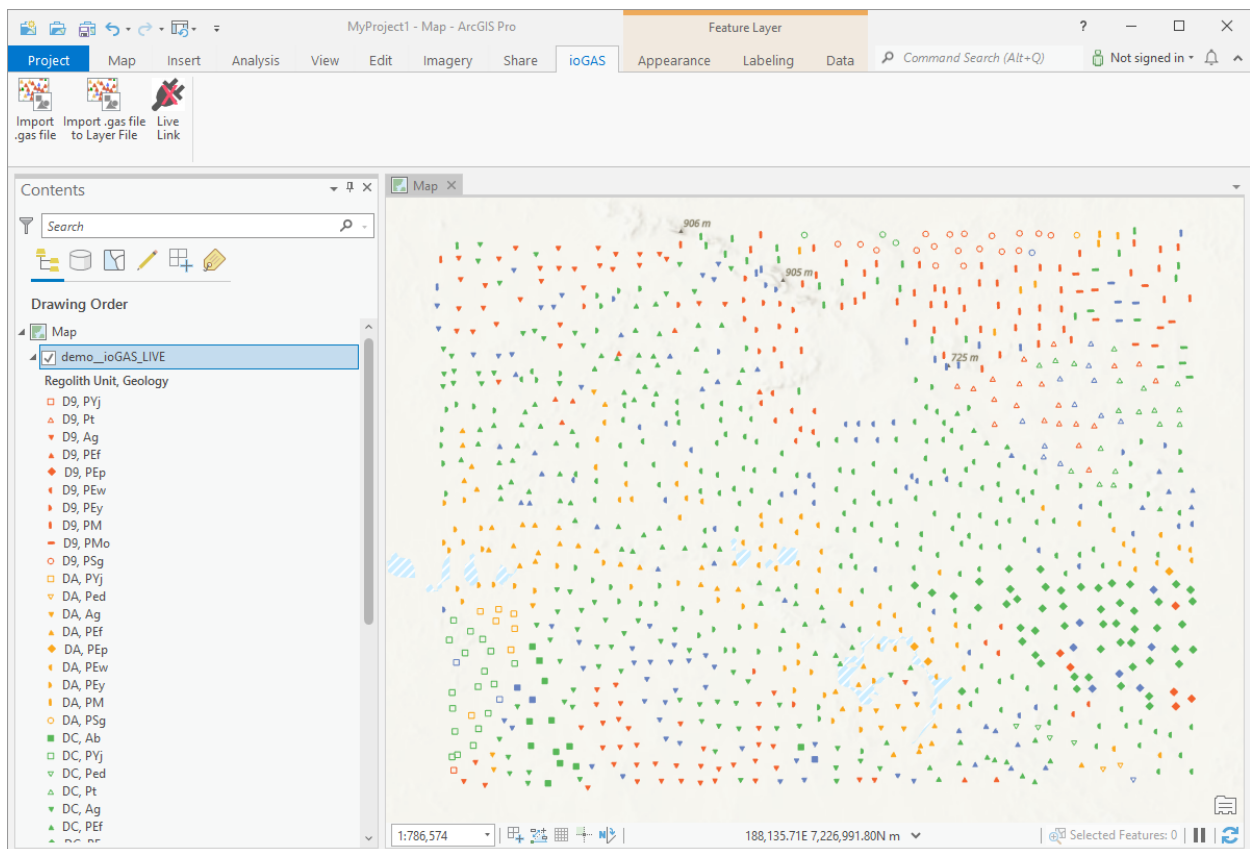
MyProject1 - Map - ArcGIS Pro

Feature Layer

? — ☐ ✕

Project Map Insert Analysis View Edit Imagery Share ioGAS Appearance Labeling Data

Command Search (Alt+Q)

Not signed in

Import .gas file

Import .gas file to Layer File

Live Link

Contents

Search

Drawing Order

Map

demo__ioGAS_LIVE

Regolith Unit, Geology

D9, PYj
D9, Pt
D9, Ag
D9, PEf
D9, PEp
D9, PEw
D9, PEy
D9, PM
D9, PMo
D9, PSg
DA, PYj
DA, Ped
DA, Ag
DA, PEf
DA, PEp
DA, PEw
DA, PEy
DA, PM
DA, PSg
DC, Ab
DC, PYj
DC, Ped
DC, Pt
DC, Ag
DC, PEf

Map

906 m

905 m

725 m

1:786,574

188,135.71E 7,226,991.80N m

Selected Features: 0